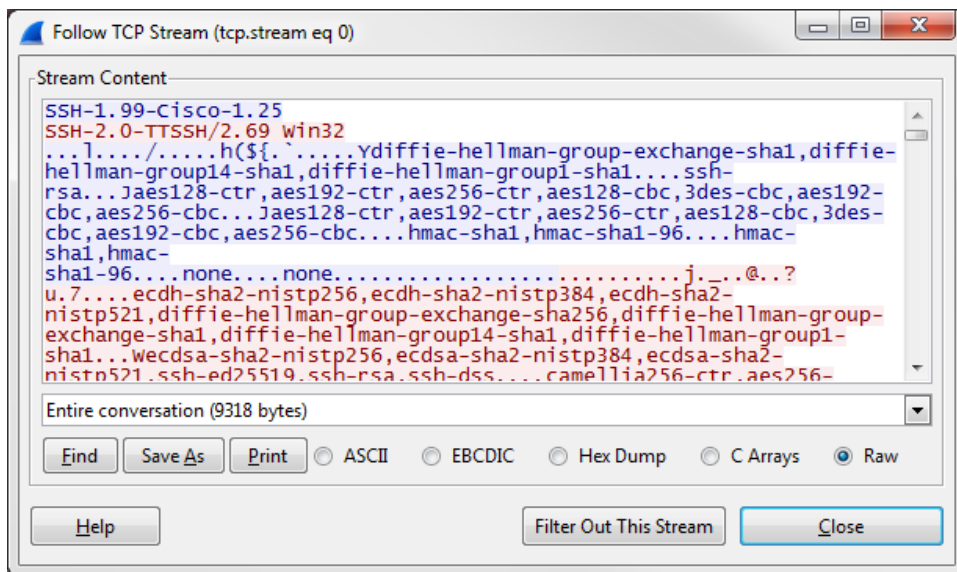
Follow TCP Stream (tcp.stream eq 0)

Stream Content

SSH-1.99-Cisco-1.25
SSH-2.0-TTSSH/2.69 Win32
...l..../.....h(${.`.....Ydiffie-hellman-group-exchange-sha1,diffie-hellman-group14-sha1,diffie-hellman-group1-sha1....ssh-rsa...Jaes128-ctr,aes192-ctr,aes256-ctr,aes128-cbc,3des-cbc,aes192-cbc,aes256-cbc...Jaes128-ctr,aes192-ctr,aes256-ctr,aes128-cbc,3des-cbc,aes192-cbc,aes256-cbc....hmac-sha1,hmac-sha1-96....hmac-sha1,hmac-sha1-96....none....none..........................j._..@..?
u.7....ecdh-sha2-nistp256,ecdh-sha2-nistp384,ecdh-sha2-nistp521,diffie-hellman-group-exchange-sha256,diffie-hellman-group-exchange-sha1,diffie-hellman-group14-sha1,diffie-hellman-group1-sha1...Wecdsa-sha2-nistp256,ecdsa-sha2-nistp384,ecdsa-sha2-nistp521,ssh-ed25519,ssh-rsa,ssh-dss....camellia256-ctr,aes256-

Entire conversation (9318 bytes)

Find Save As Print ASCII EBCDIC Hex Dump C Arrays Raw

Help Filter Out This Stream Close